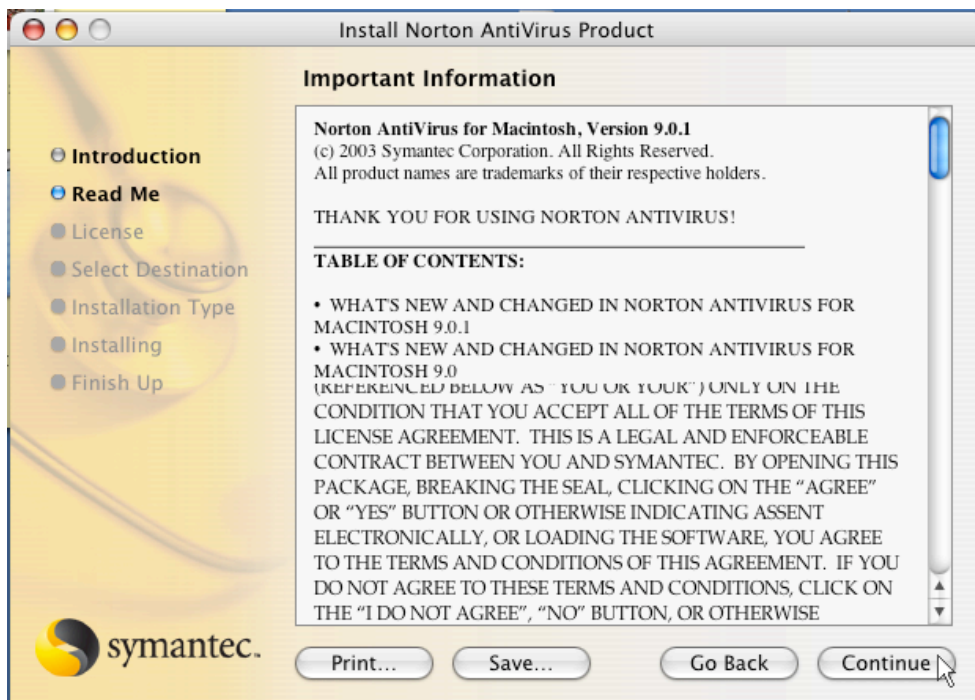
Install Norton AntiVirus Product

Important Information

Introduction
Read Me
License
Select Destination
Installation Type
Installing
Finish Up

Norton AntiVirus for Macintosh, Version 9.0.1
(c) 2003 Symantec Corporation. All Rights Reserved.
All product names are trademarks of their respective holders.

THANK YOU FOR USING NORTON ANTIVIRUS!

TABLE OF CONTENTS:

• WHAT'S NEW AND CHANGED IN NORTON ANTIVIRUS FOR MACINTOSH 9.0.1
• WHAT'S NEW AND CHANGED IN NORTON ANTIVIRUS FOR MACINTOSH 9.0
(REFERENCED BELOW AS "YOU OR YOUR") ONLY ON THE CONDITION THAT YOU ACCEPT ALL OF THE TERMS OF THIS LICENSE AGREEMENT. THIS IS A LEGAL AND ENFORCEABLE CONTRACT BETWEEN YOU AND SYMANTEC. BY OPENING THIS PACKAGE, BREAKING THE SEAL, CLICKING ON THE "AGREE" OR "YES" BUTTON OR OTHERWISE INDICATING ASSENT ELECTRONICALLY, OR LOADING THE SOFTWARE, YOU AGREE TO THE TERMS AND CONDITIONS OF THIS AGREEMENT. IF YOU DO NOT AGREE TO THESE TERMS AND CONDITIONS, CLICK ON THE "I DO NOT AGREE", "NO" BUTTON, OR OTHERWISE

symantec.

Print...
Save...
Go Back
Continue